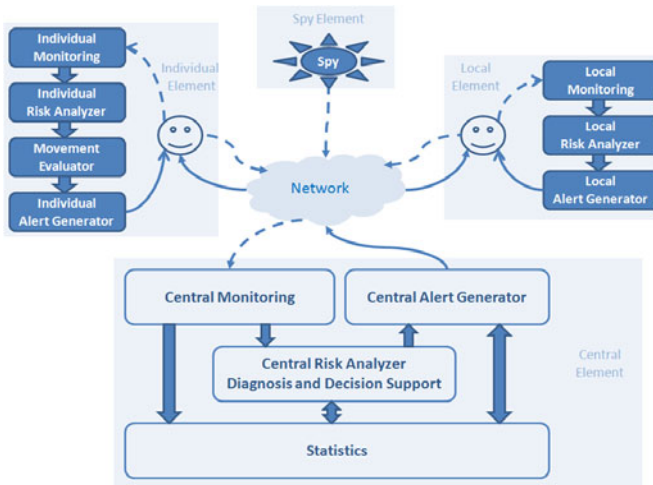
Individual Monitoring

Individual Risk Analyzer

Movement Evaluator

Individual Alert Generator

Individual Element

Spy Element

Spy

Network

Local Element

Local Monitoring

Local Risk Analyzer

Local Alert Generator

Central Monitoring

Central Alert Generator

Central Risk Analyzer Diagnosis and Decision Support

Central Element

Statistics